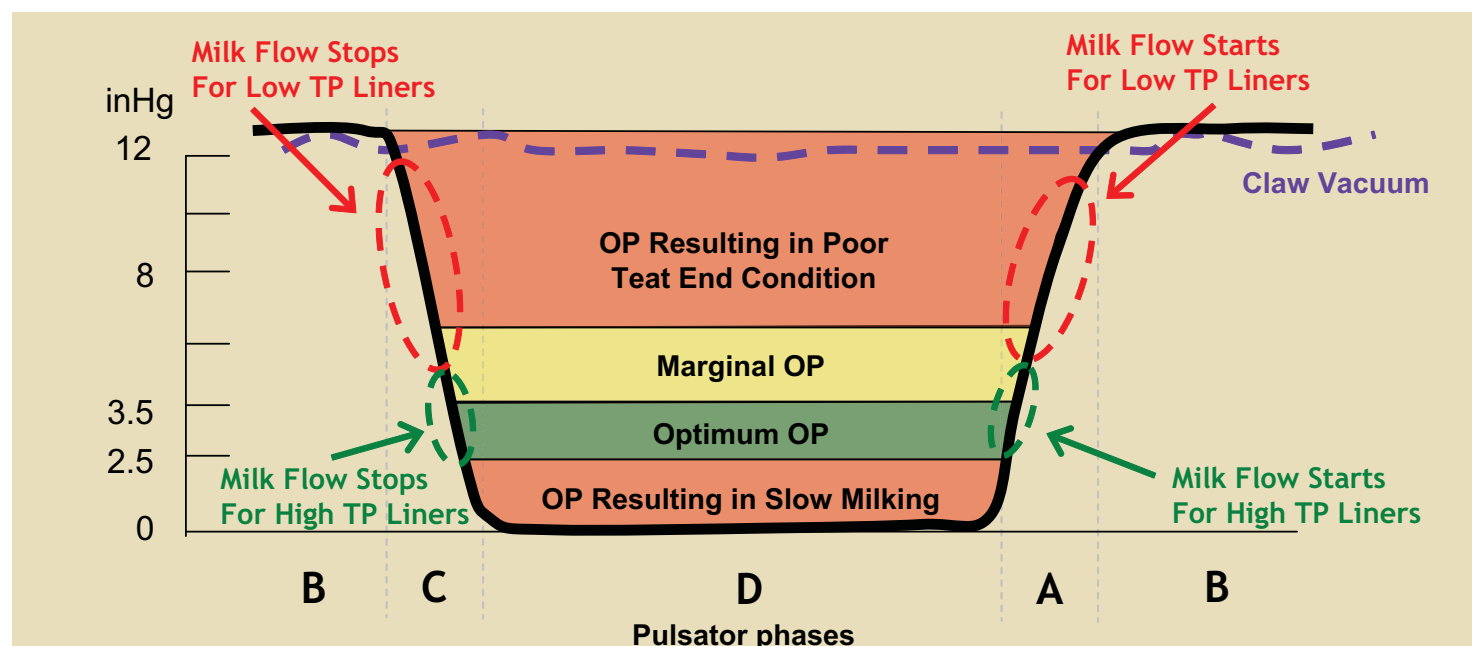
Milk Flow Stops For Low TP Liners

Milk Flow Starts For Low TP Liners

inHg

12

8

3.5

2.5

0

Claw Vacuum

OP Resulting in Poor Teat End Condition

Marginal OP

Optimum OP

OP Resulting in Slow Milking

Milk Flow Stops For High TP Liners

Milk Flow Starts For High TP Liners

B C D A B

Pulsator phases